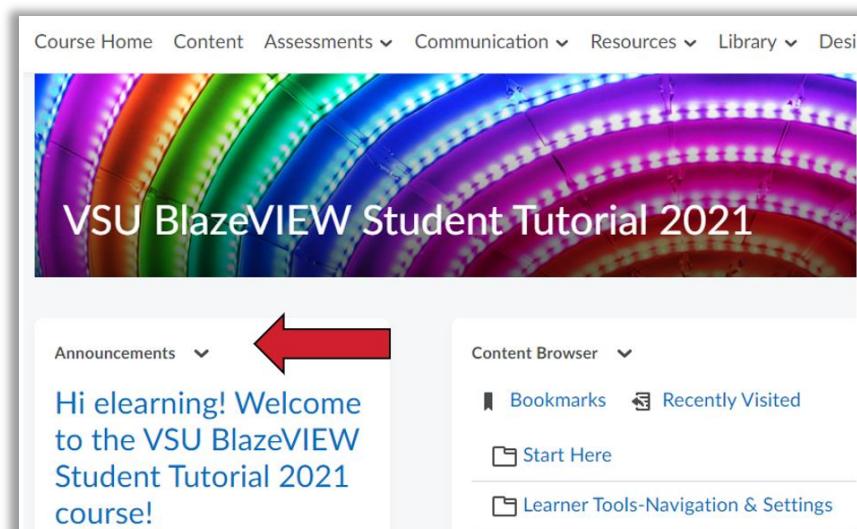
Course Home Content Assessments Communication Resources Library Desi

VSU BlazeVIEW Student Tutorial 2021

Announcements

Hi elearning! Welcome to the VSU BlazeVIEW Student Tutorial 2021 course!

Content Browser

Bookmarks Recently Visited

Start Here

Learner Tools-Navigation & Settings